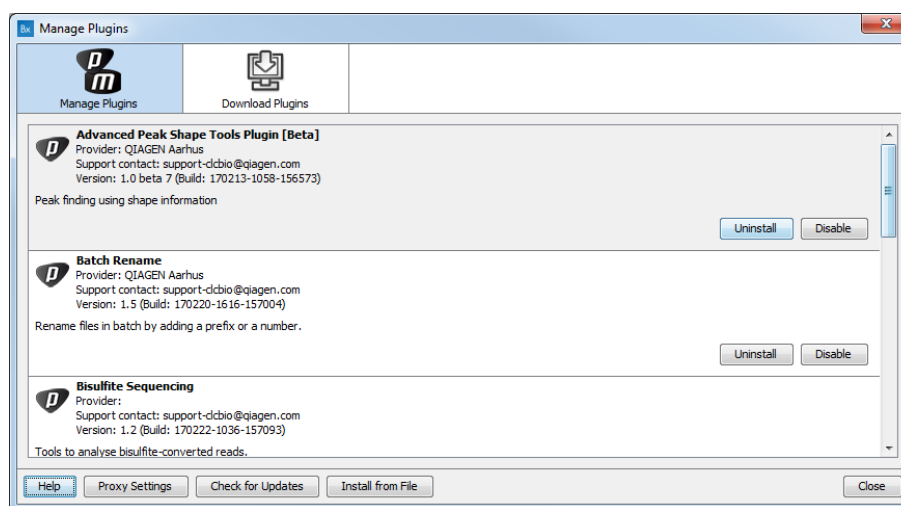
Bx Manage Plugins

Manage Plugins

Download Plugins

Advanced Peak Shape Tools Plugin [Beta]
Provider: QIAGEN Aarhus
Support contact: support-clcbio@qiagen.com
Version: 1.0 beta 7 (Build: 170213-1058-156573)

Peak finding using shape information

Uninstall Disable

Batch Rename
Provider: QIAGEN Aarhus
Support contact: support-clcbio@qiagen.com
Version: 1.5 (Build: 170220-1616-157004)

Rename files in batch by adding a prefix or a number.

Uninstall Disable

Bisulfite Sequencing
Provider:
Support contact: support-clcbio@qiagen.com
Version: 1.2 (Build: 170222-1036-157093)

Tools to analyse bisulfite-converted reads.

Help Proxy Settings Check for Updates Install from File Close